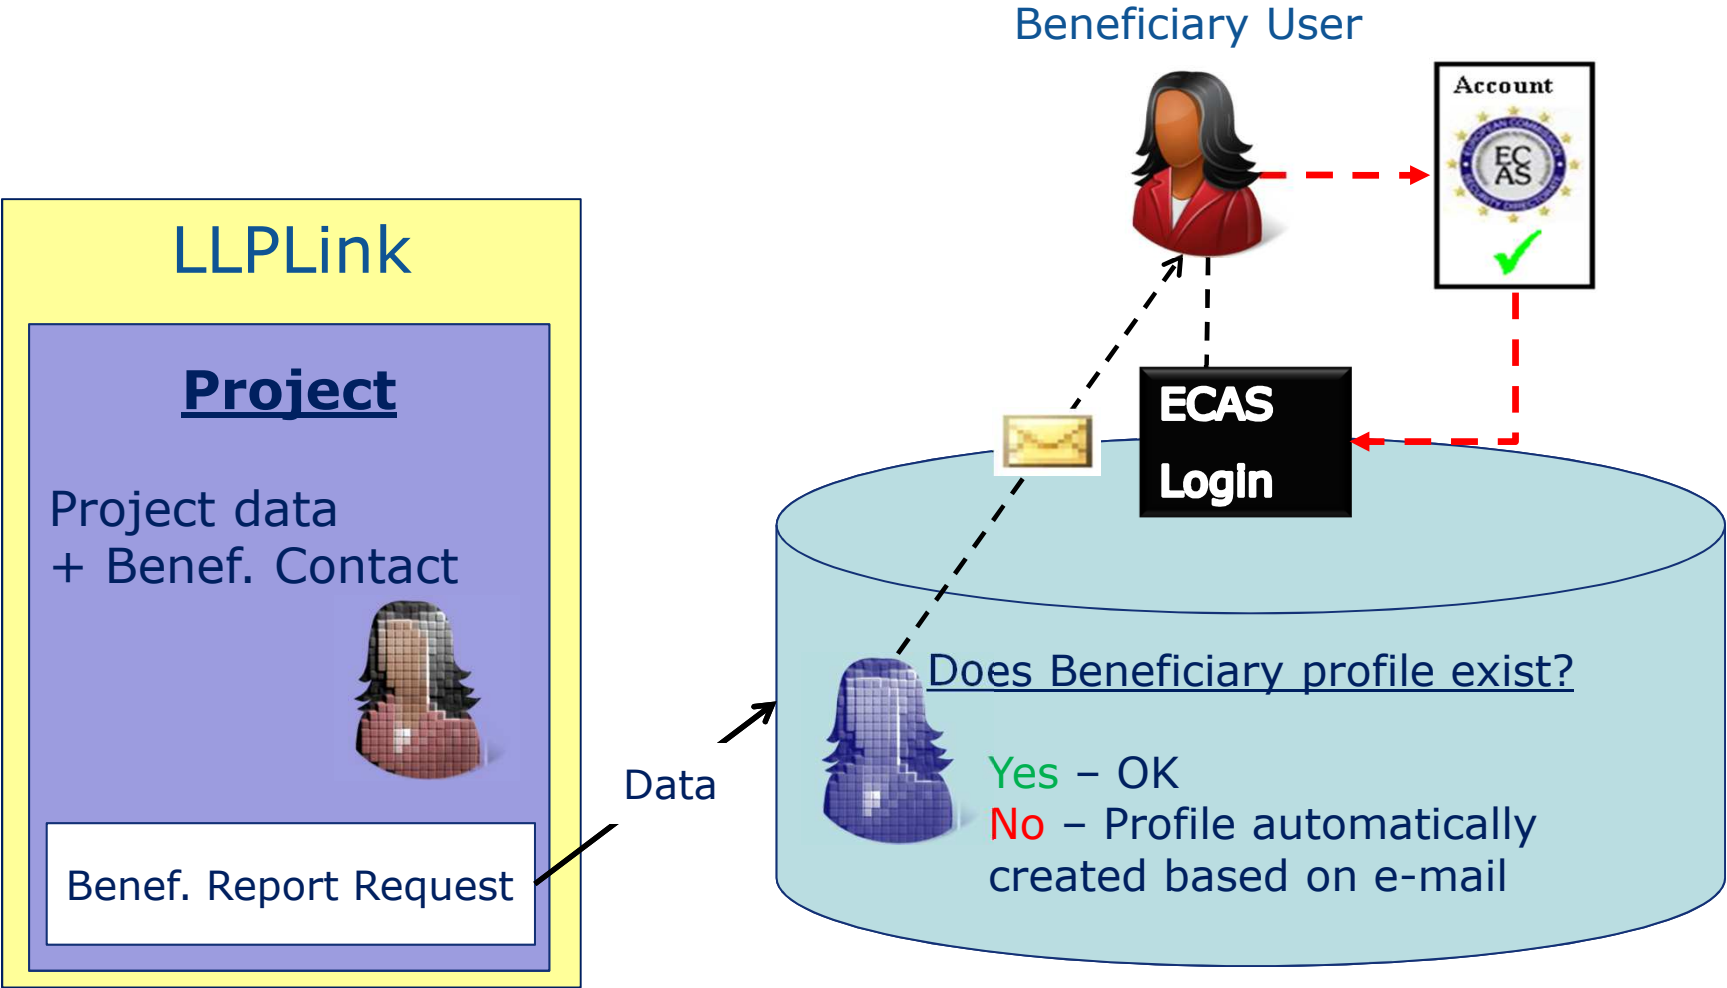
Beneficiary User

Account

EC AS

LLPLink

Project

Project data
+ Benef. Contact

Benef. Report Request

Data

ECAS
Login

Does Beneficiary profile exist?

Yes – OK
No – Profile automatically created based on e-mail